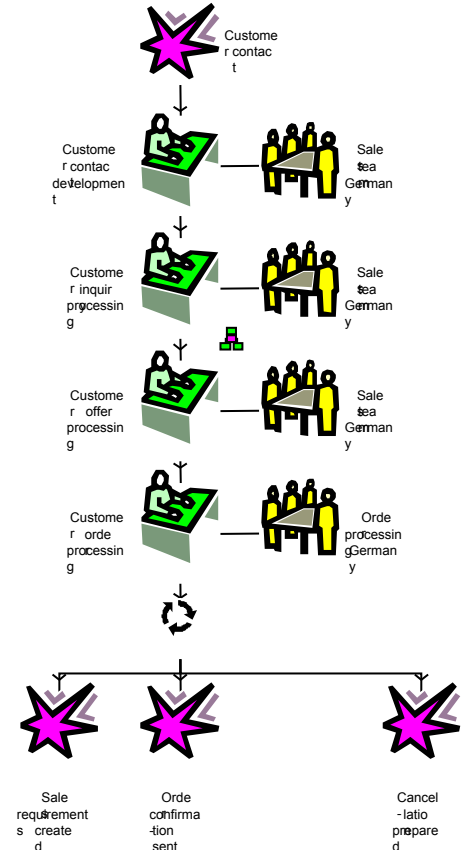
Customer contact

Customer contact development

Sales team Germany

Customer inquiry processing

Sales team Germany

Customer offer processing

Sales team Germany

Customer order processing

Order processing Germany

Sales requirements created

Order confirmation sent

Cancellation prepared